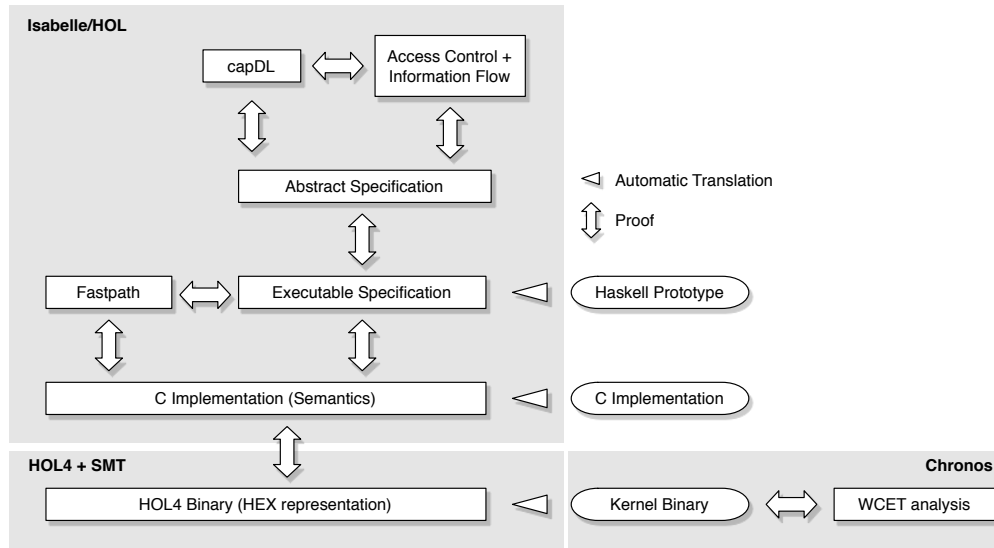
Isabelle/HOL

capDL

Access Control + Information Flow

Abstract Specification

Automatic Translation

Proof

Fastpath

Executable Specification

Haskell Prototype

C Implementation (Semantics)

C Implementation

HOL4 + SMT

Chronos

HOL4 Binary (HEX representation)

Kernel Binary

WCET analysis